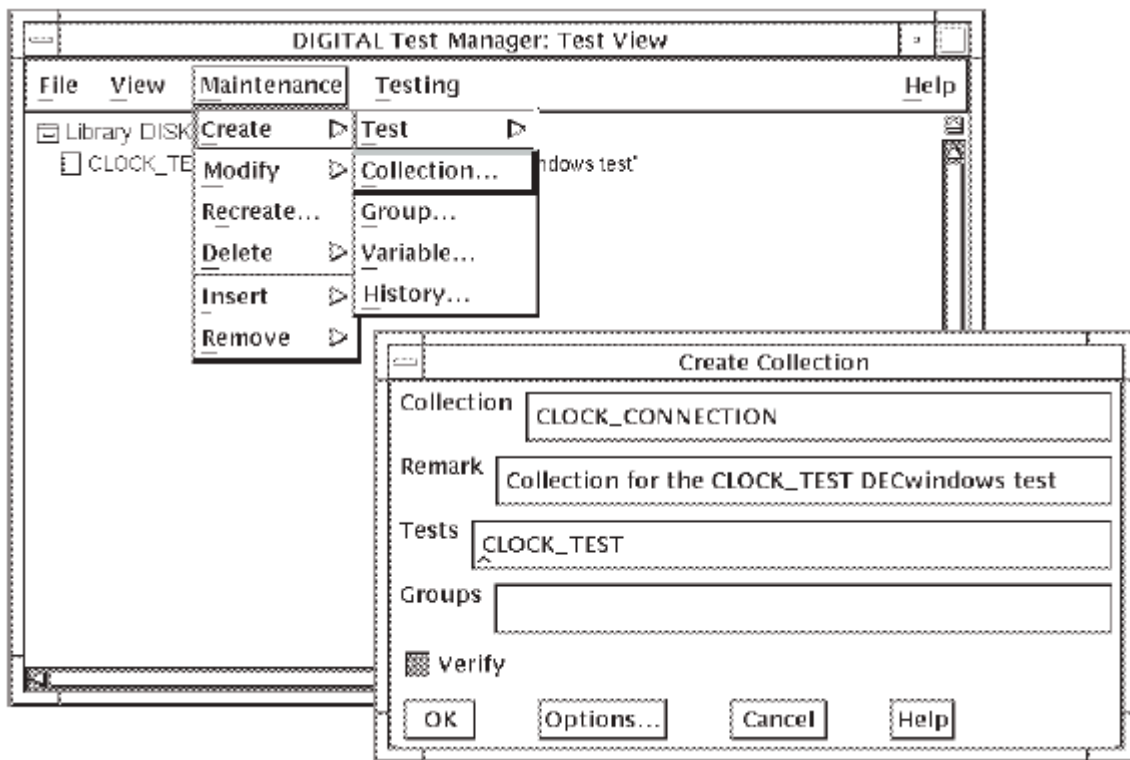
DIGITAL Test Manager: Test View

File View Maintenance Testing Help

Library DISK
CLOCK_TE

ndows test"

Create
Modify
Recreate...
Delete
Insert
Remove

Test
Collection...
Group...
Variable...
History...

Create Collection

Collection CLOCK_CONNECTION

Remark Collection for the CLOCK_TEST DECwindows test

Tests CLOCK_TEST

Groups

Verify

OK Options... Cancel Help